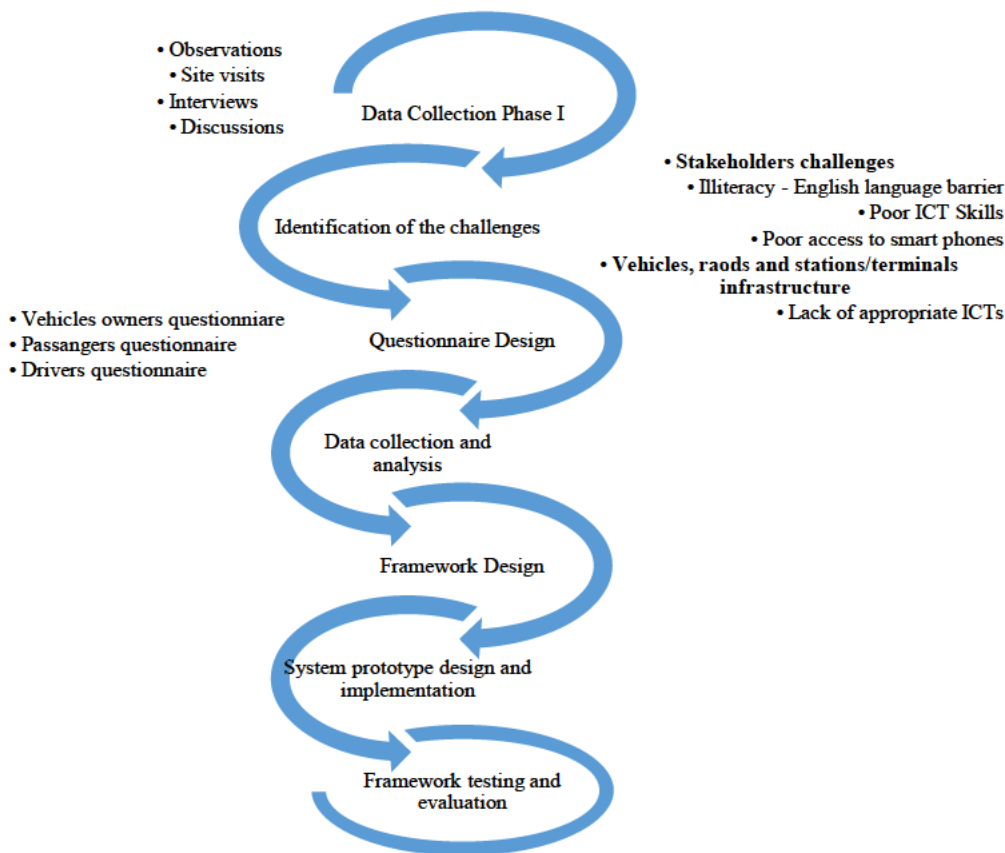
• Observations
• Site visits
• Interviews
• Discussions

Data Collection Phase I

• Stakeholders challenges
• Illiteracy - English language barrier
• Poor ICT Skills
• Poor access to smart phones
• Vehicles, raods and stations/terminals infrastructure
• Lack of appropriate ICTs

Identification of the challenges

• Vehicles owners questionniare
• Passangers questionnaire
• Drivers questionnaire

Questionnaire Design

Data collection and analysis

Framework Design

System prototype design and implementation

Framework testing and evaluation